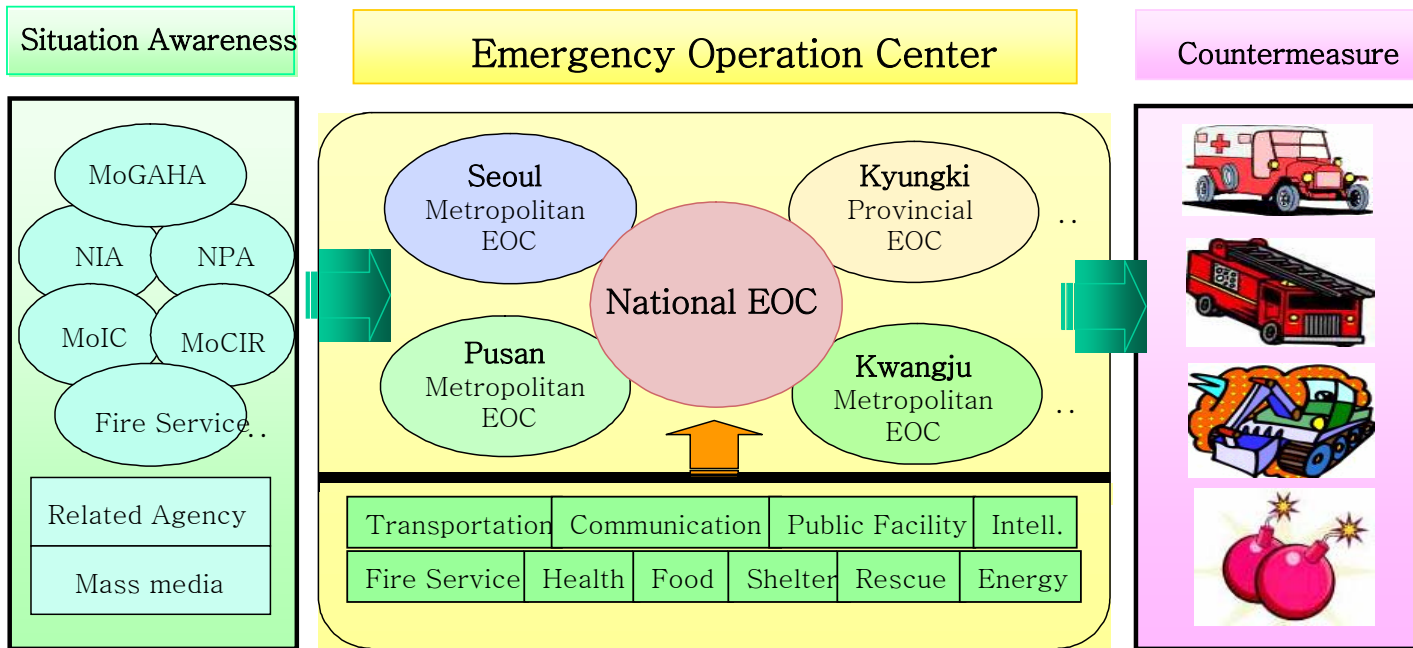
Situation Awareness

Emergency Operation Center

Countermeasure

MoGAHA

NIA

NPA

MoIC

MoCIR

Fire Service ..

Related Agency

Mass media

Seoul Metropolitan EOC

Kyungki Provincial EOC ..

National EOC

Pusan Metropolitan EOC

Kwangju Metropolitan EOC ..

| Transportation | Communication | Public Facility | Intell. |
|---|---|---|---|

| Fire Service | Health | Food | Shelter | Rescue | Energy |
|---|---|---|---|---|---|